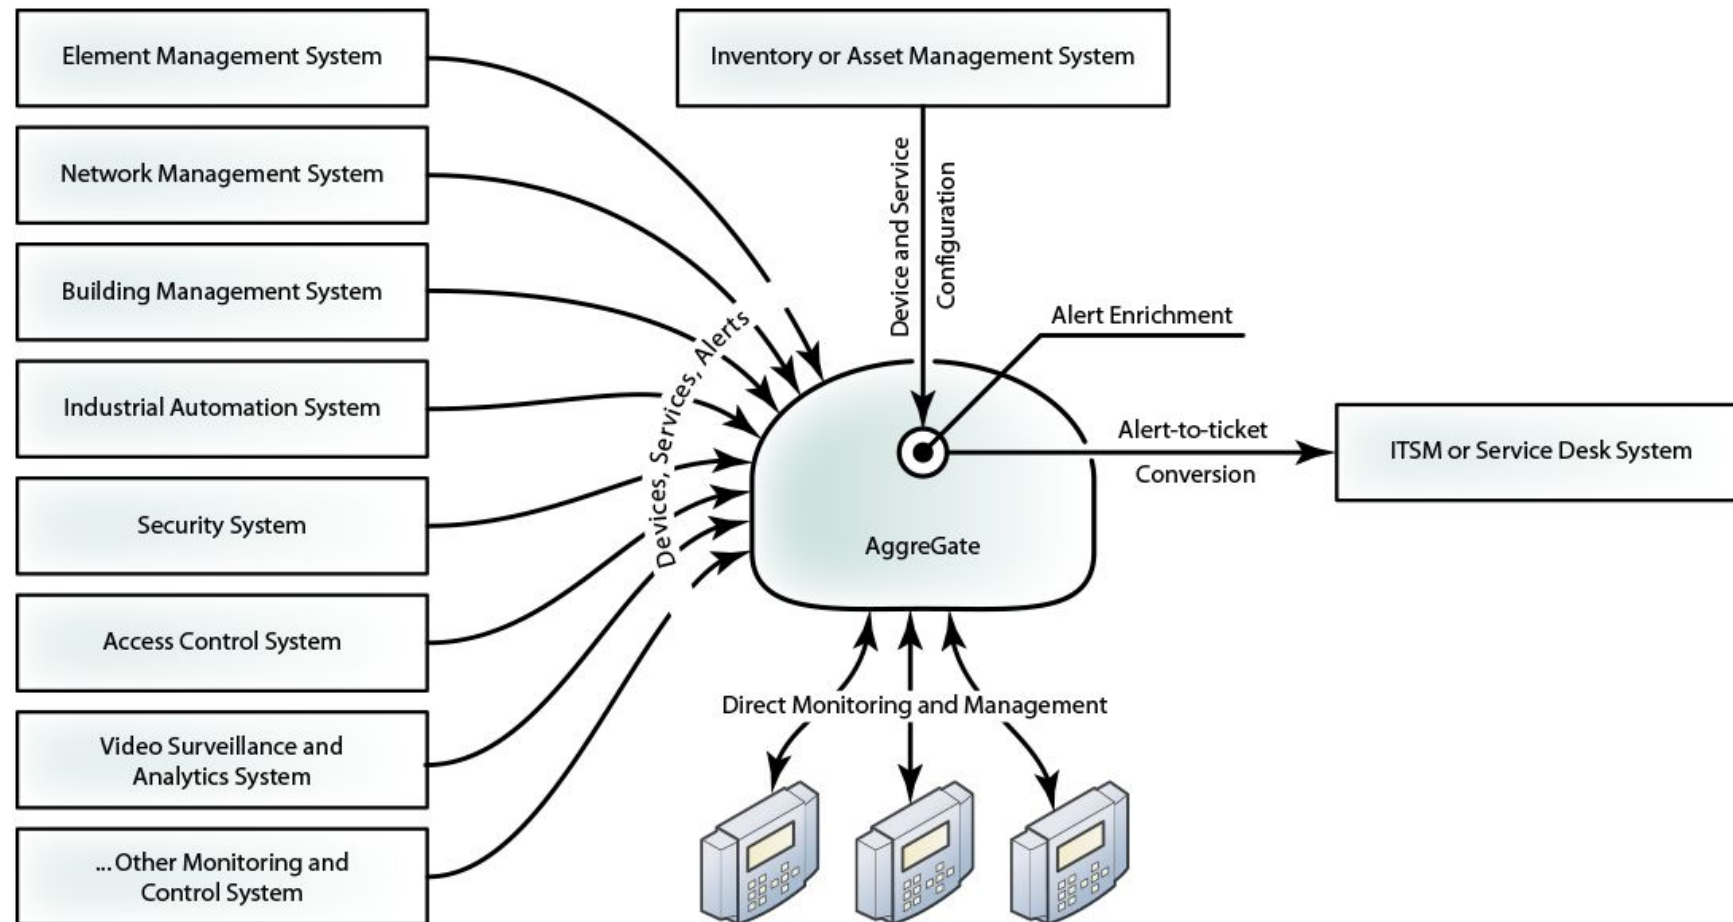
Element Management System

Network Management System

Building Management System

Industrial Automation System

Security System

Access Control System

Video Surveillance and Analytics System

...Other Monitoring and Control System

Devices, Services, Alerts

Inventory or Asset Management System

Device and Service Configuration

Alert Enrichment

Alert-to-ticket Conversion

ITSM or Service Desk System

AggreGate

Direct Monitoring and Management